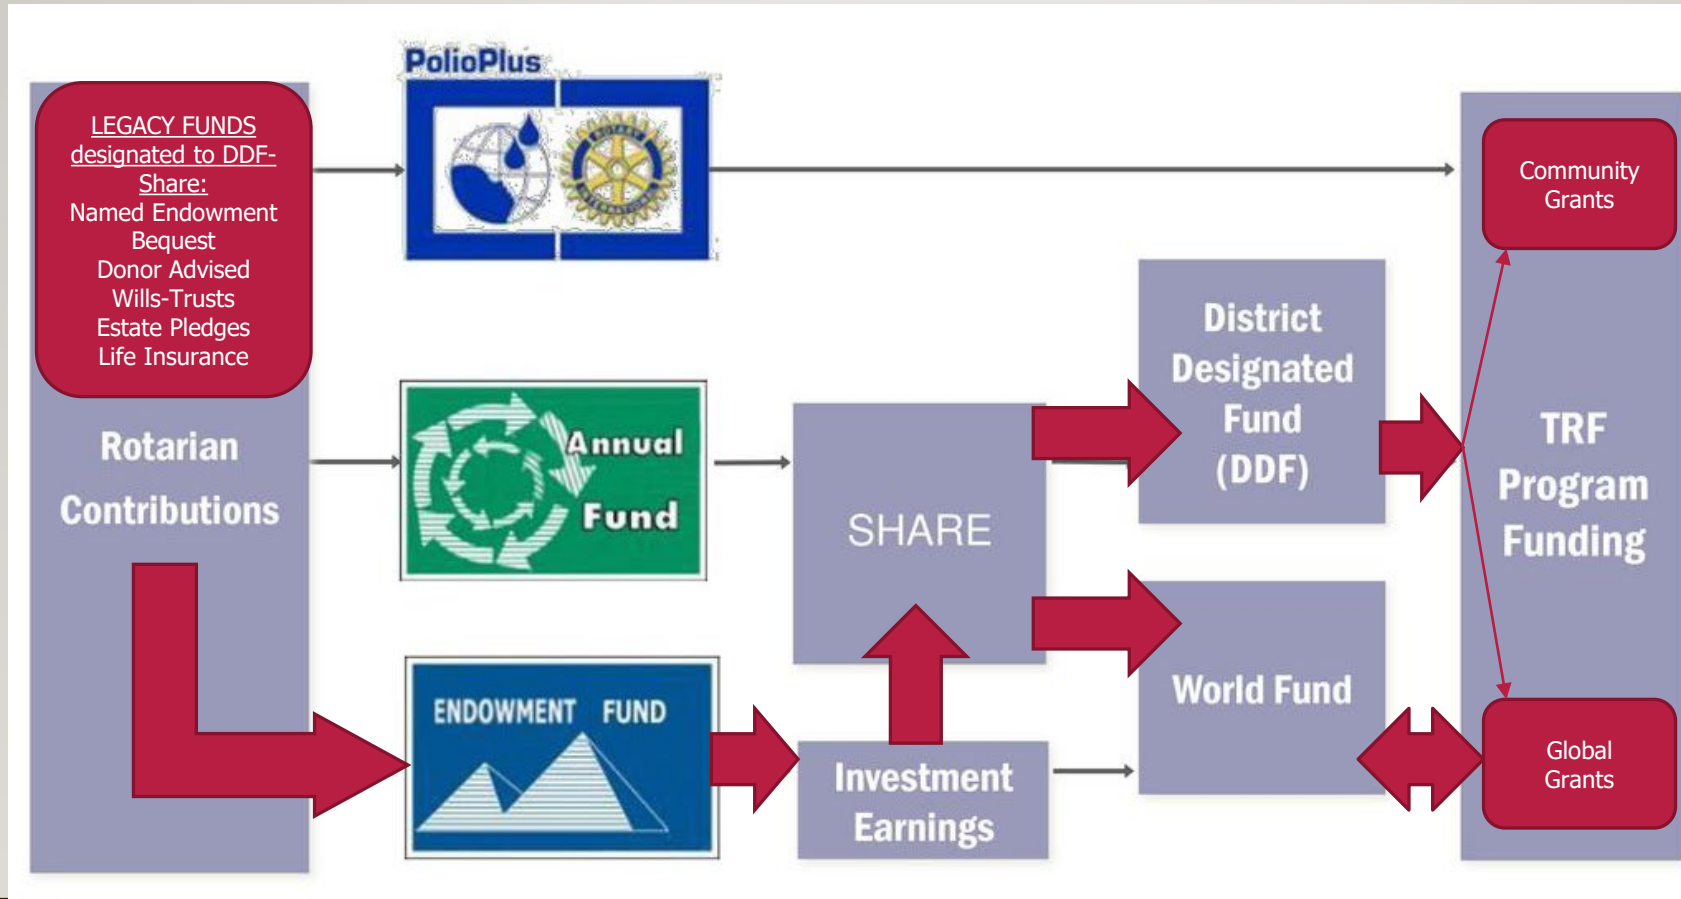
LEGACY FUNDS designated to DDF-Share:
Named Endowment
Bequest
Donor Advised
Wills-Trusts
Estate Pledges
Life Insurance

Rotarian Contributions

PolioPlus

Annual Fund

ENDOWMENT FUND

SHARE

Investment Earnings

District Designated Fund (DDF)

World Fund

Community Grants

TRF Program Funding

Global Grants